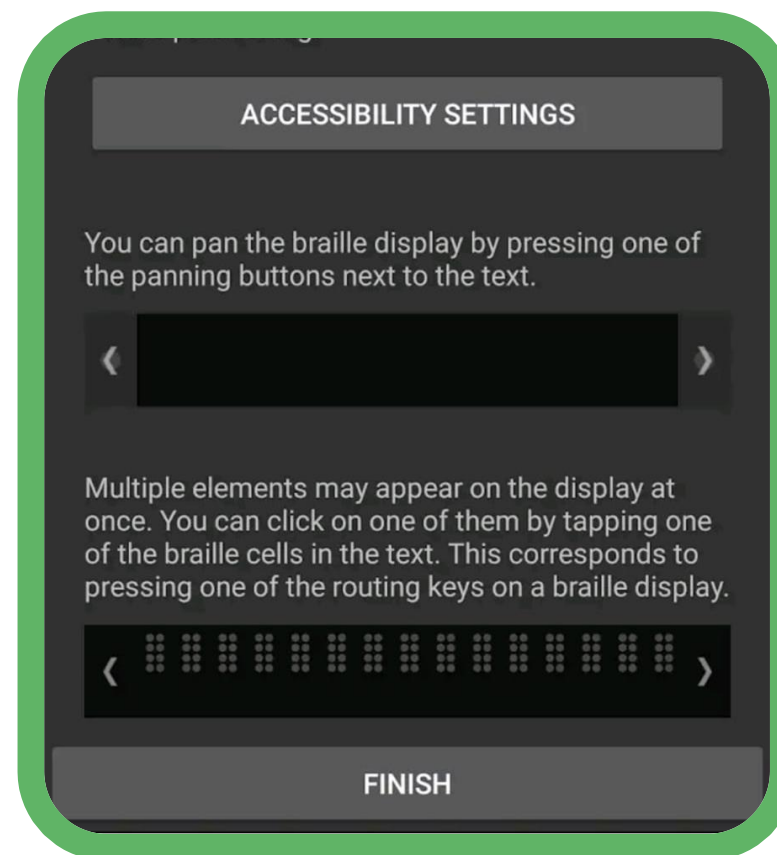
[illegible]

ACCESSIBILITY SETTINGS

You can pan the braille display by pressing one of the panning buttons next to the text.

Multiple elements may appear on the display at once. You can click on one of them by tapping one of the braille cells in the text. This corresponds to pressing one of the routing keys on a braille display.

FINISH